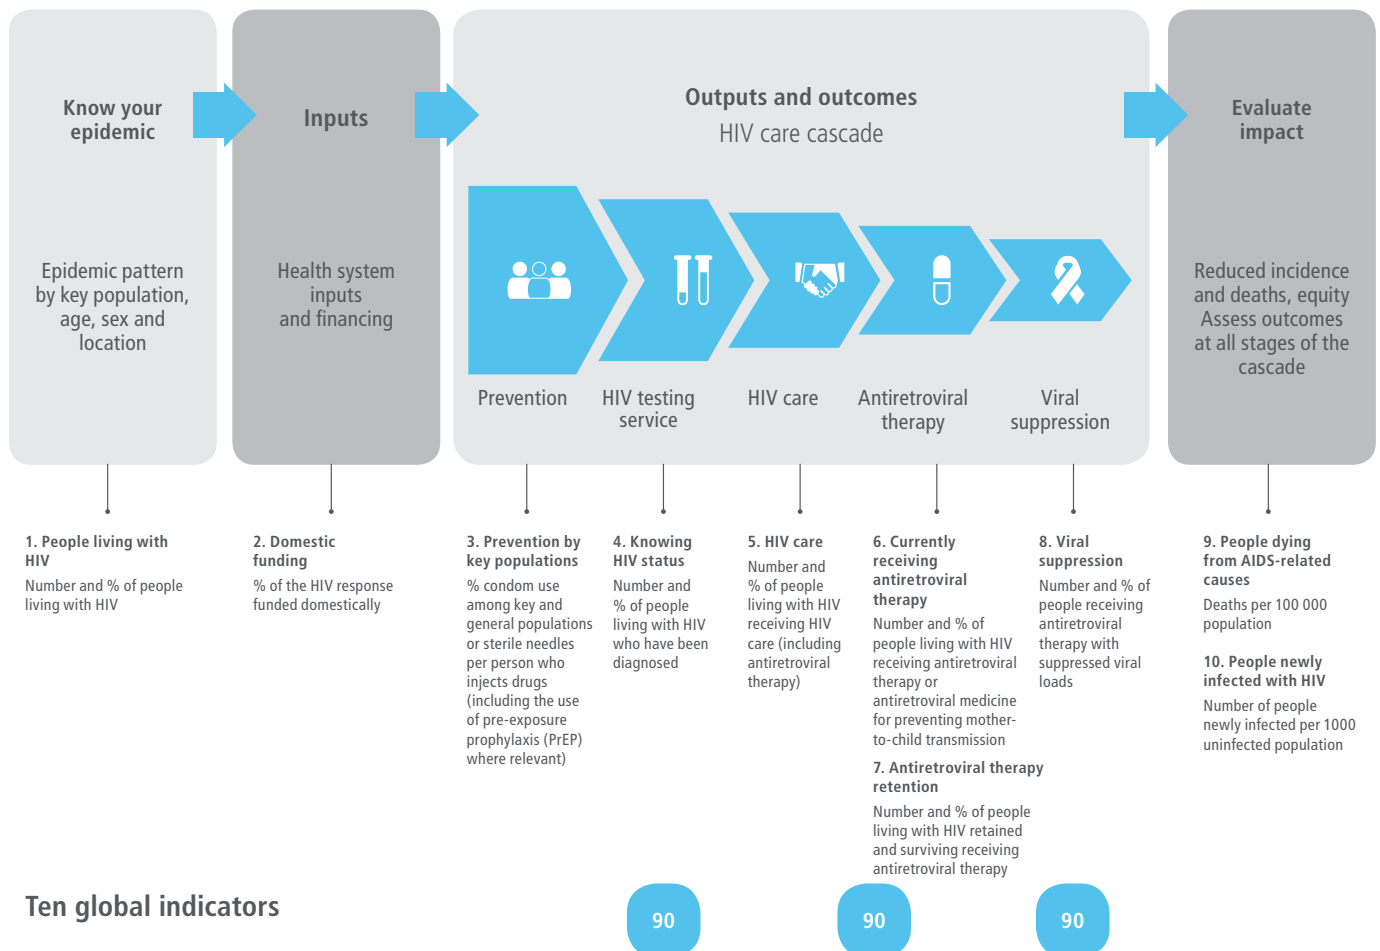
Know your epidemic

Epidemic pattern by key population, age, sex and location

Inputs

Health system inputs and financing

Outputs and outcomes
HIV care cascade

Prevention

HIV testing service

HIV care

Antiretroviral therapy

Viral suppression

Evaluate impact

Reduced incidence and deaths, equity Assess outcomes at all stages of the cascade

1. People living with HIV
Number and % of people living with HIV

2. Domestic funding
% of the HIV response funded domestically

3. Prevention by key populations
% condom use among key and general populations or sterile needles per person who injects drugs (including the use of pre-exposure prophylaxis (PrEP) where relevant)

4. Knowing HIV status
Number and % of people living with HIV who have been diagnosed

5. HIV care
Number and % of people living with HIV receiving HIV care (including antiretroviral therapy)

6. Currently receiving antiretroviral therapy
Number and % of people living with HIV receiving antiretroviral therapy or antiretroviral medicine for preventing mother-to-child transmission

7. Antiretroviral therapy retention
Number and % of people living with HIV retained and surviving receiving antiretroviral therapy

8. Viral suppression
Number and % of people receiving antiretroviral therapy with suppressed viral loads

9. People dying from AIDS-related causes
Deaths per 100 000 population

10. People newly infected with HIV
Number of people newly infected per 1000 uninfected population

Ten global indicators

90

90

90